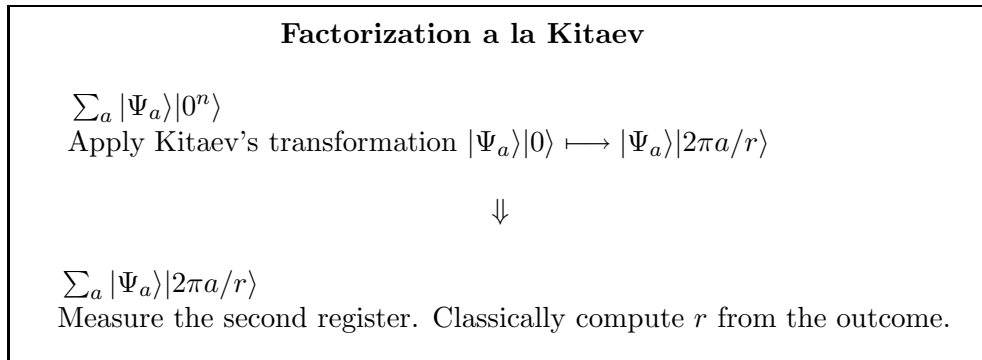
**Factorization a la Kitaev**

$\sum_a |\Psi_a\rangle|0^n\rangle$
Apply Kitaev's transformation $|\Psi_a\rangle|0\rangle \longmapsto |\Psi_a\rangle|2\pi a/r\rangle$

$\Downarrow$

$\sum_a |\Psi_a\rangle|2\pi a/r\rangle$
Measure the second register. Classically compute $r$ from the outcome.